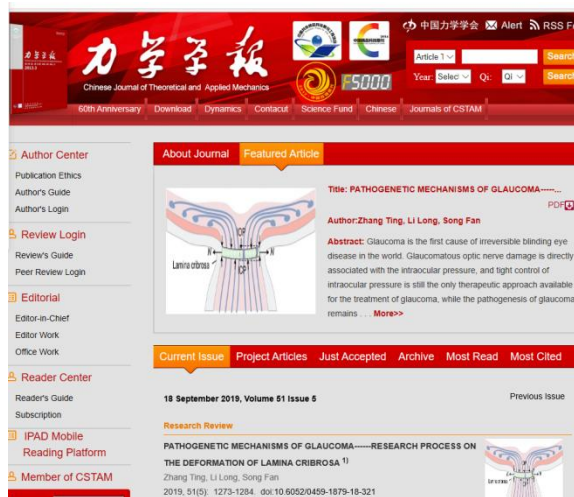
力学学报
Chinese Journal of Theoretical and Applied Mechanics
F5000
中国力学学会 Alert RSS Fa
Article 1 Search
Year: Selec Qi: Qi Search
60th Anniversary Download Dynamics Contact Science Fund Chinese Journals of CSTAM

Author Center
Publication Ethics
Author's Guide
Author's Login

Review Login
Review's Guide
Peer Review Login

Editorial
Editor-in-Chief
Editor Work
Office Work

Reader Center
Reader's Guide
Subscription

IPAD Mobile Reading Platform

Member of CSTAM

About Journal Featured Article

ICP
Lamina cribrosa
IOP

Title: PATHOGENETIC MECHANISMS OF GLAUCOMA-----...
PDF
Author:Zhang Ting, Li Long, Song Fan
Abstract: Glaucoma is the first cause of irreversible blinding eye disease in the world. Glaucomatous optic nerve damage is directly associated with the intraocular pressure, and tight control of intraocular pressure is still the only therapeutic approach available for the treatment of glaucoma, while the pathogenesis of glaucoma remains . . . More>>

Current Issue Project Articles Just Accepted Archive Most Read Most Cited

18 September 2019, Volume 51 Issue 5
Previous Issue

Research Review

PATHOGENETIC MECHANISMS OF GLAUCOMA------RESEARCH PROCESS ON THE DEFORMATION OF LAMINA CRIBROSA $^{1)}$
Zhang Ting, Li Long, Song Fan
2019, 51(5): 1273-1284. doi:10.6052/0459-1879-18-321